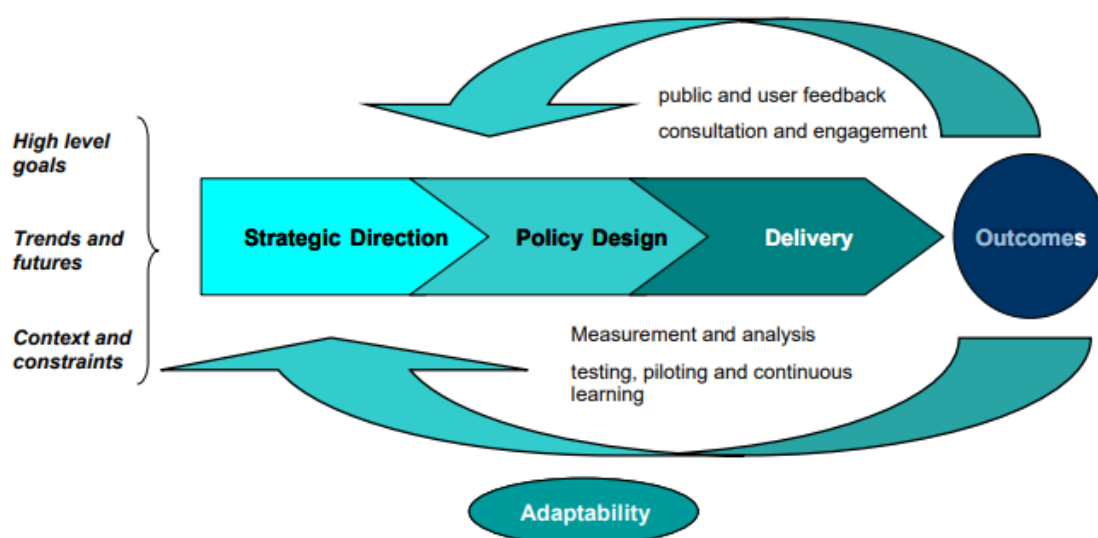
public and user feedback

consultation and engagement

High level goals

Trends and futures

Context and constraints

Strategic Direction

Policy Design

Delivery

Outcomes

Measurement and analysis

testing, piloting and continuous learning

Adaptability